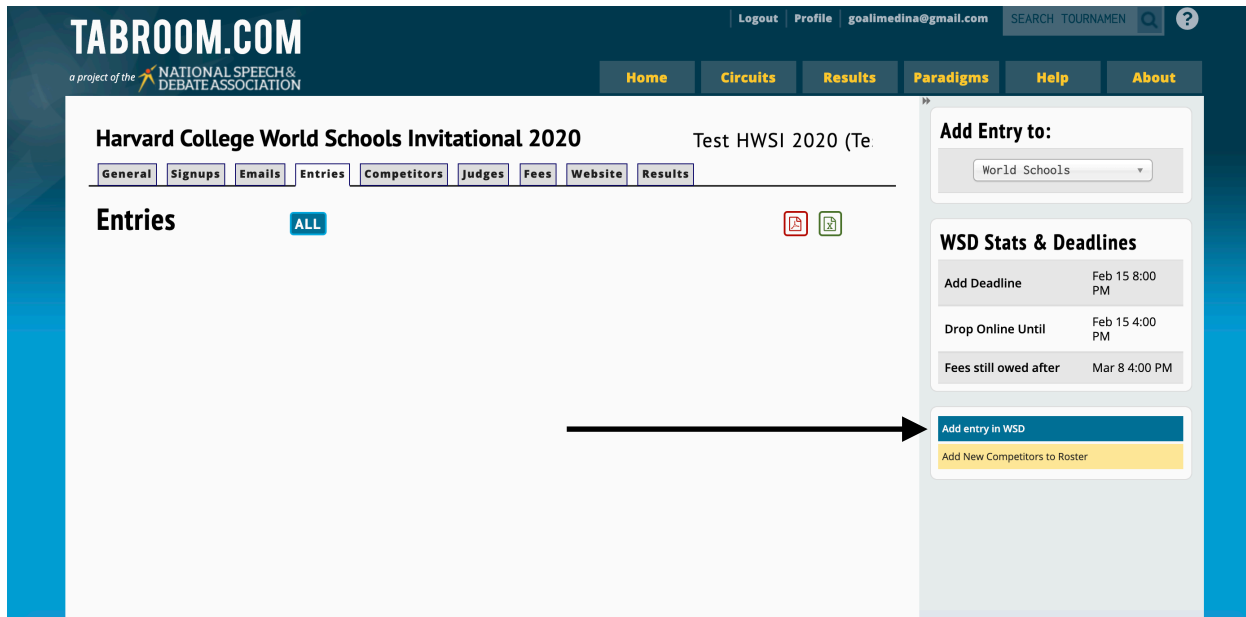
TABROOM.COM

a project of the NATIONAL SPEECH & DEBATE ASSOCIATION

Logout | Profile | goalimedina@gmail.com

SEARCH TOURNAMEN

?

Home | Circuits | Results | Paradigms | Help | About

Harvard College World Schools Invitational 2020

Test HWSI 2020 (Te

General | Signups | Emails | Entries | Competitors | Judges | Fees | Website | Results

Entries

ALL

Add Entry to:

World Schools

WSD Stats & Deadlines

| Add Deadline | Feb 15 8:00 PM |
|---|---|
| Drop Online Until | Feb 15 4:00 PM |
| Fees still owed after | Mar 8 4:00 PM |

Add entry in WSD

Add New Competitors to Roster